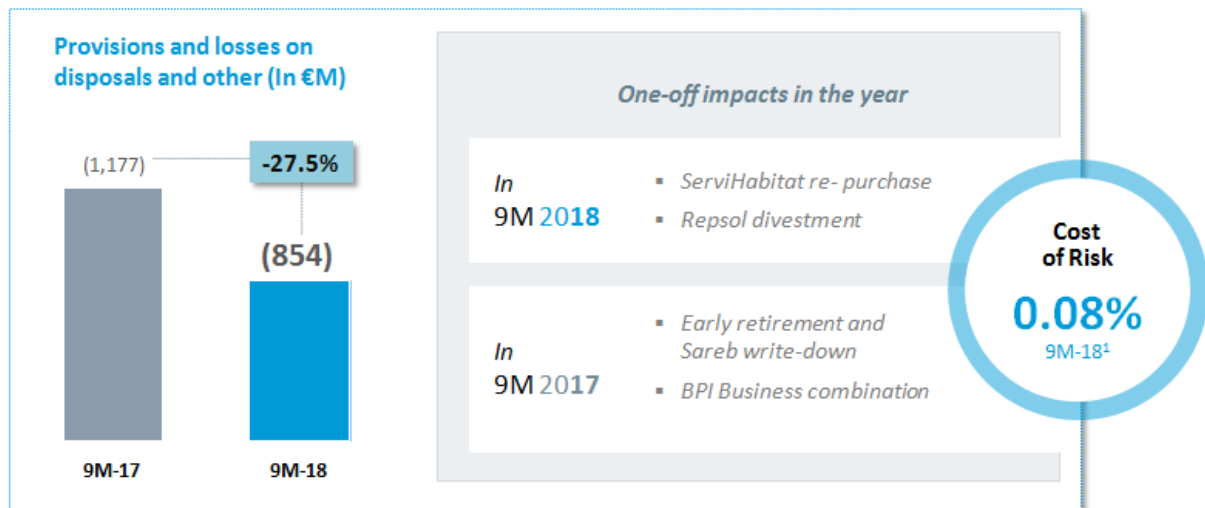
Provisions and losses on disposals and other (In €M)

(1,177)

-27.5%

(854)

9M-17

9M-18

One-off impacts in the year

In
9M 2018

▪ ServiHabitat re- purchase
▪ Repsol divestment

In
9M 2017

▪ Early retirement and Sareb write-down
▪ BPI Business combination

Cost of Risk

0.08%

9M-18$^1$